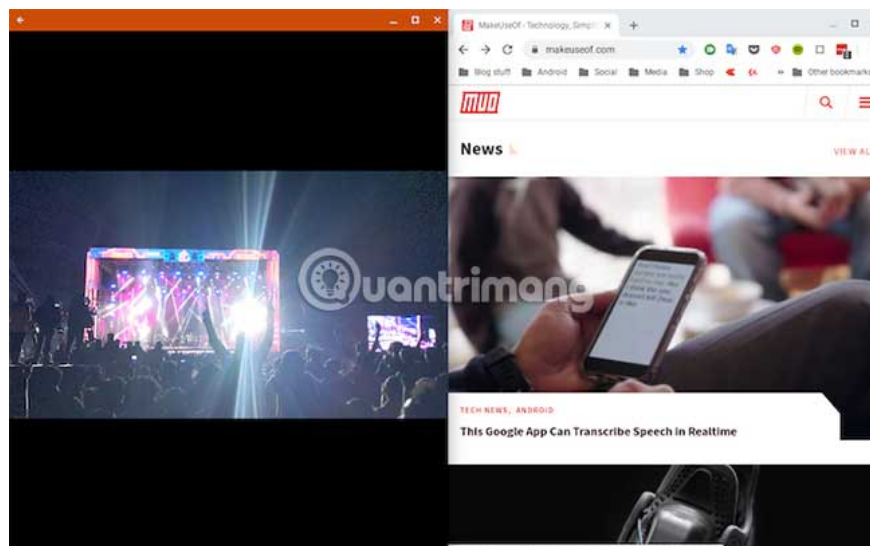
MakeUseOf - Technology, Simpl

makeuseof.com

Blog stuff Android Social Media Shop Other bookmarks

MUO

News

VIEW AL

uantrimang

TECH NEWS, ANDROID

This Google App Can Transcribe Speech in Realtime